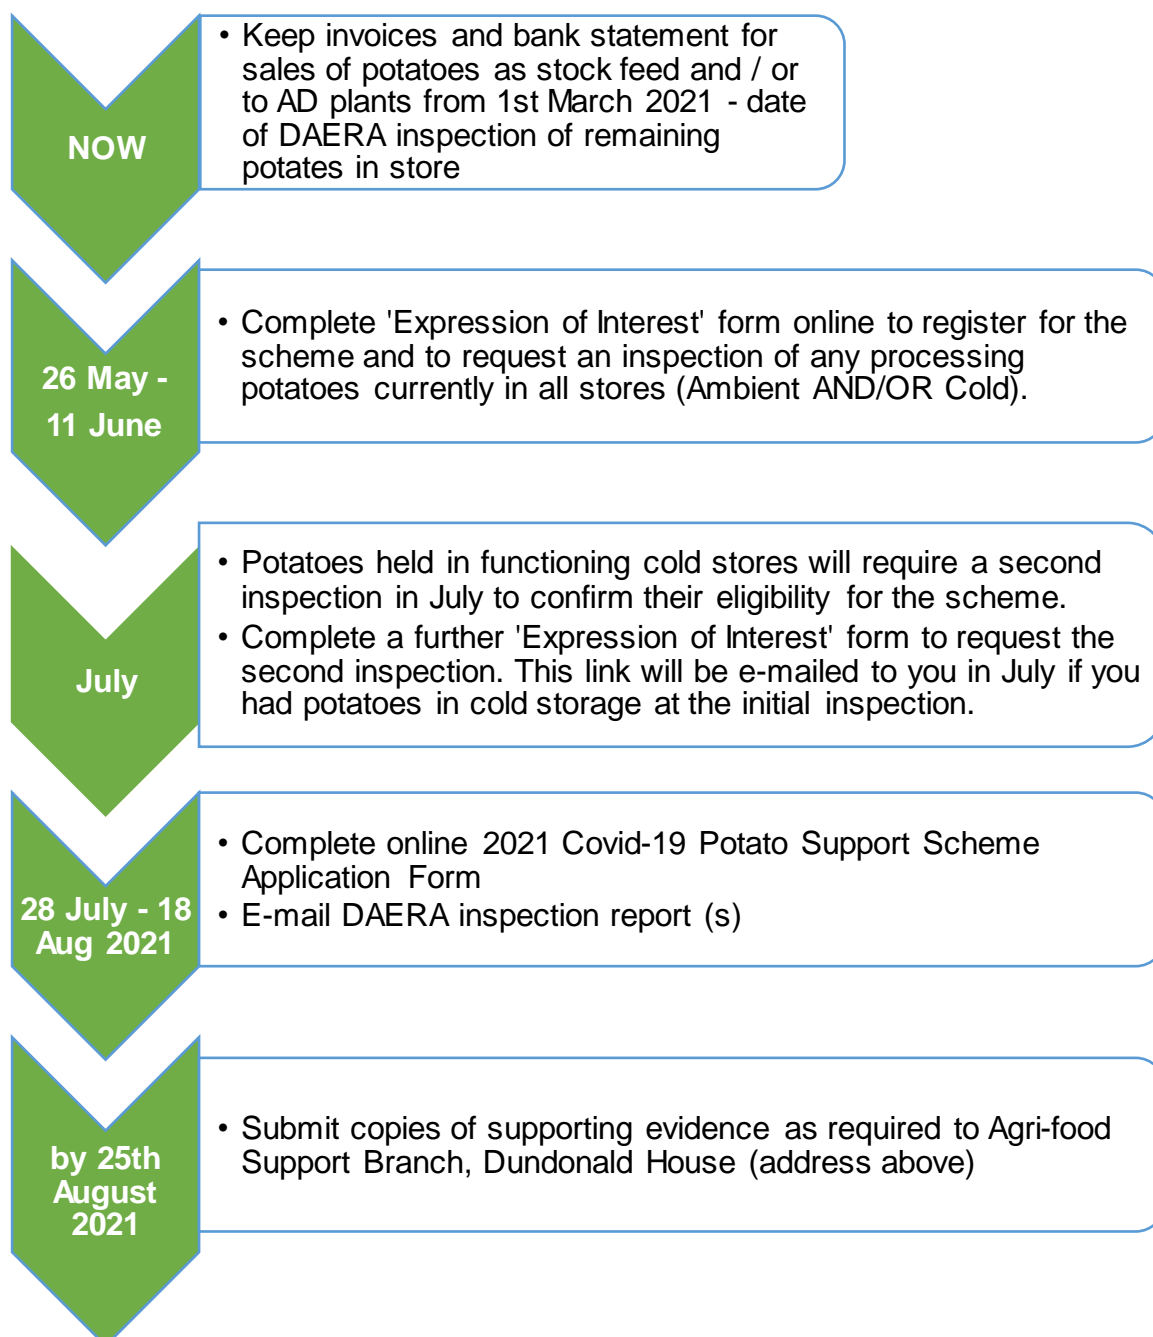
NOW

• Keep invoices and bank statement for sales of potatoes as stock feed and / or to AD plants from 1st March 2021 - date of DAERA inspection of remaining potatoes in store

26 May - 11 June

• Complete 'Expression of Interest' form online to register for the scheme and to request an inspection of any processing potatoes currently in all stores (Ambient AND/OR Cold).

July

• Potatoes held in functioning cold stores will require a second inspection in July to confirm their eligibility for the scheme.
• Complete a further 'Expression of Interest' form to request the second inspection. This link will be e-mailed to you in July if you had potatoes in cold storage at the initial inspection.

28 July - 18 Aug 2021

• Complete online 2021 Covid-19 Potato Support Scheme Application Form
• E-mail DAERA inspection report (s)

by 25th August 2021

• Submit copies of supporting evidence as required to Agri-food Support Branch, Dundonald House (address above)